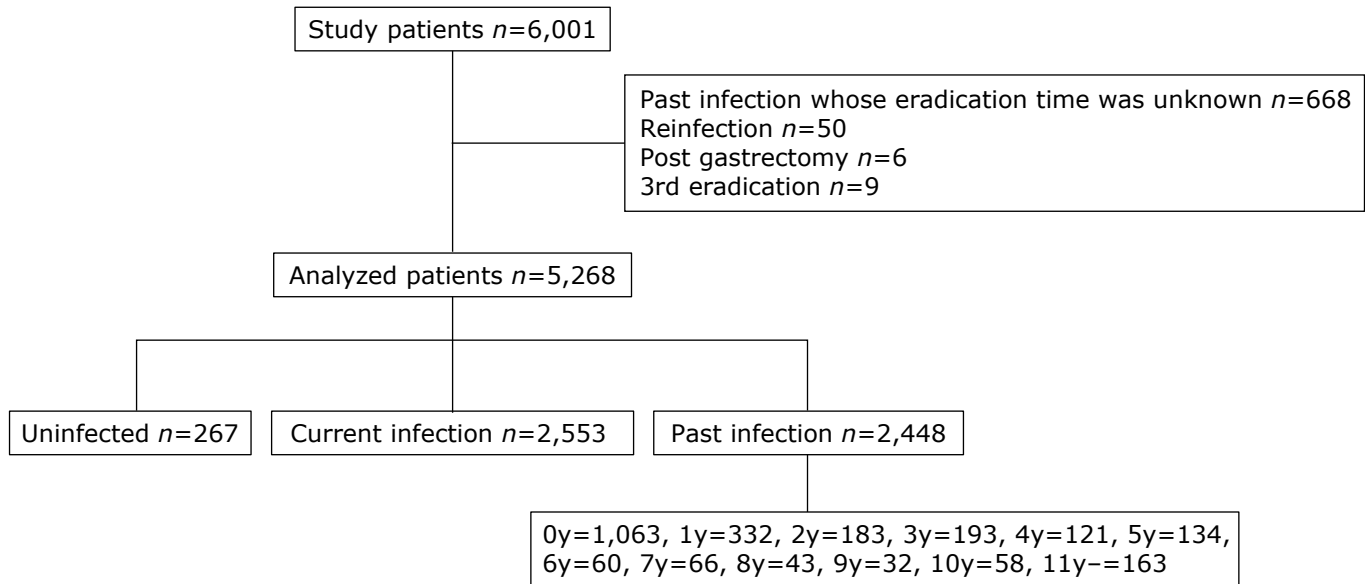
Study patients $n$=6,001

Past infection whose eradication time was unknown $n$=668
Reinfection $n$=50
Post gastrectomy $n$=6
3rd eradication $n$=9

Analyzed patients $n$=5,268

Uninfected $n$=267

Current infection $n$=2,553

Past infection $n$=2,448

0y=1,063, 1y=332, 2y=183, 3y=193, 4y=121, 5y=134, 6y=60, 7y=66, 8y=43, 9y=32, 10y=58, 11y–=163